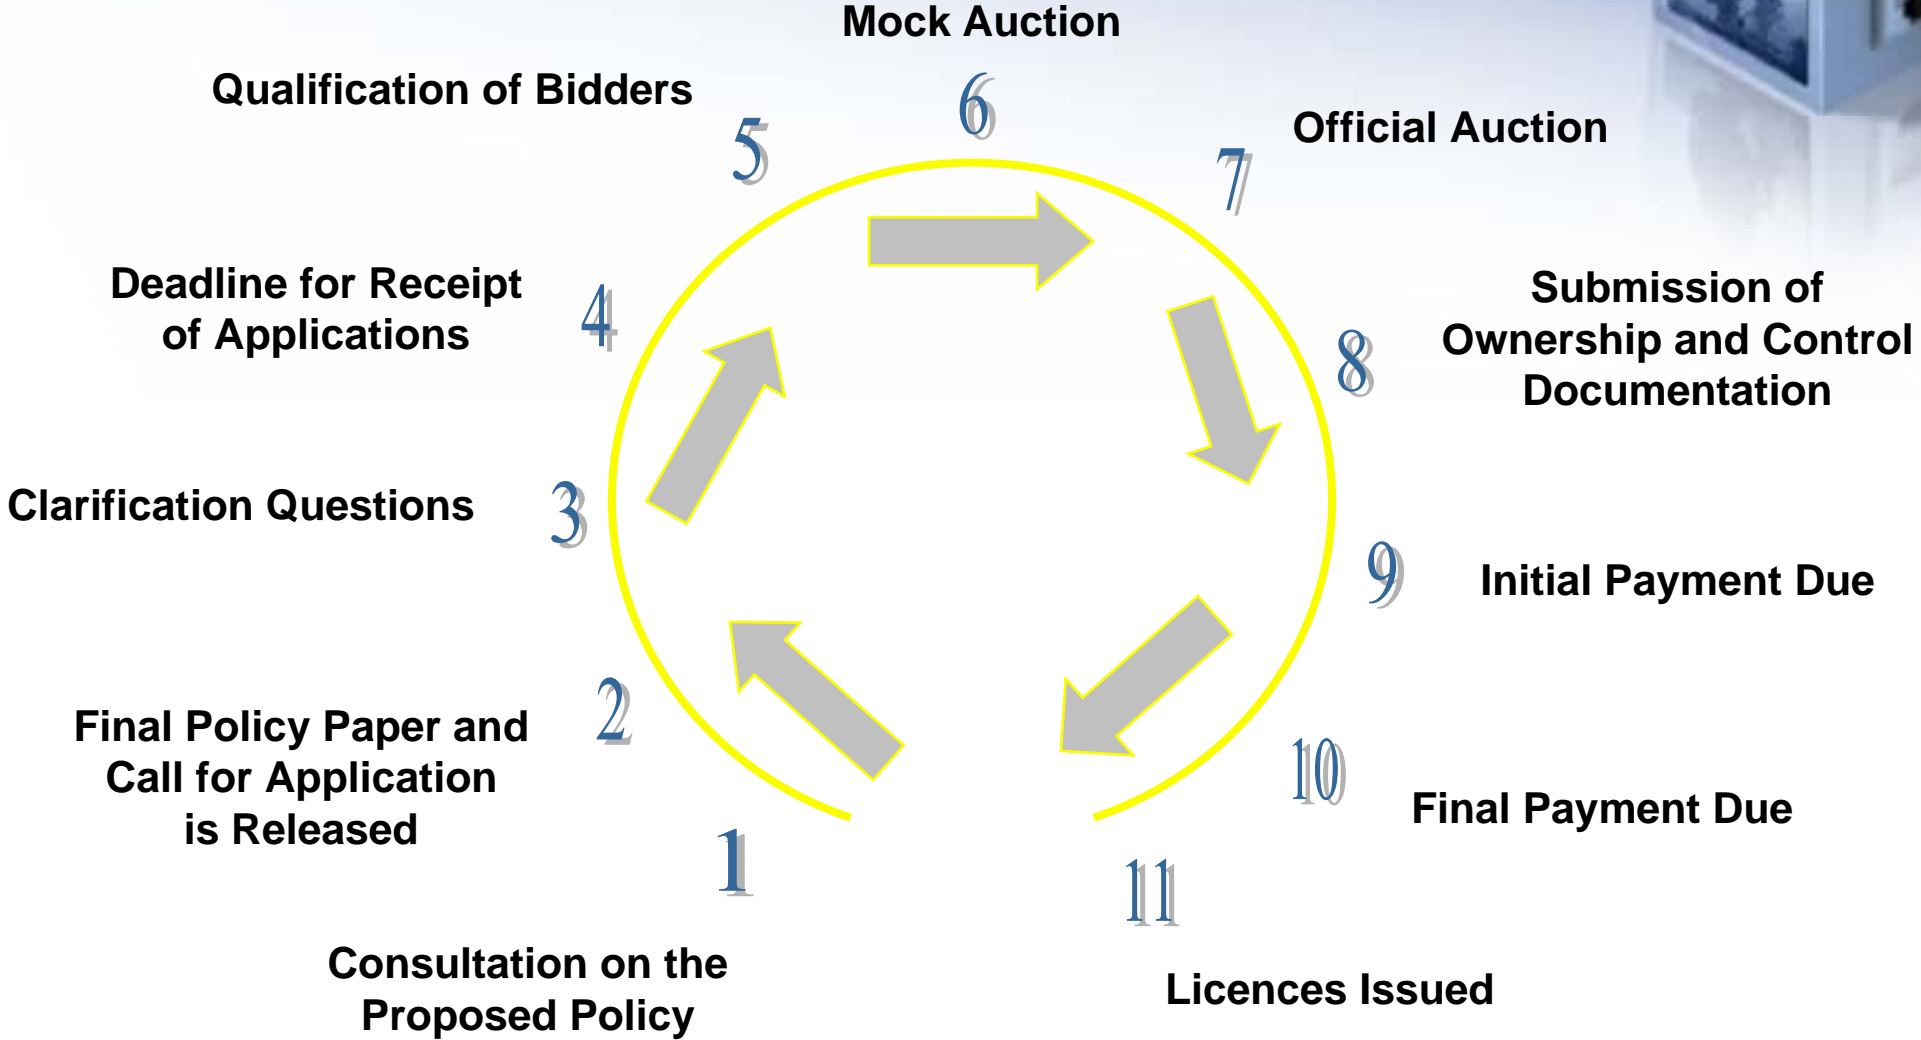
1
Consultation on the Proposed Policy

2
Final Policy Paper and Call for Application is Released

3
Clarification Questions

4
Deadline for Receipt of Applications

5
Qualification of Bidders

6
Mock Auction

7
Official Auction

8
Submission of Ownership and Control Documentation

9
Initial Payment Due

10
Final Payment Due

11
Licences Issued